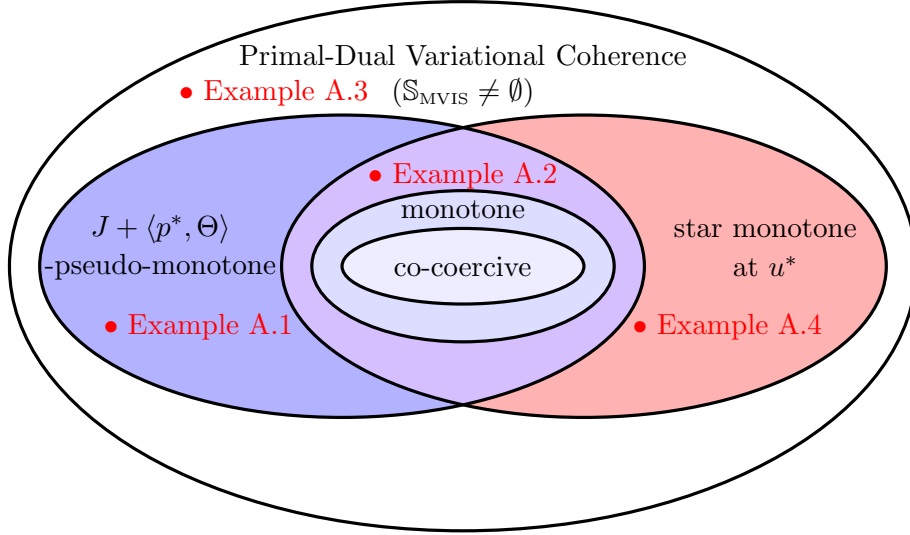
Primal-Dual Variational Coherence

• Example A.3 $(\mathbb{S}_{\text{MVIS}} \neq \emptyset)$

• Example A.2

monotone

$J + \langle p^*, \Theta \rangle$ -pseudo-monotone

co-coercive

star monotone at $u^*$

• Example A.1

• Example A.4